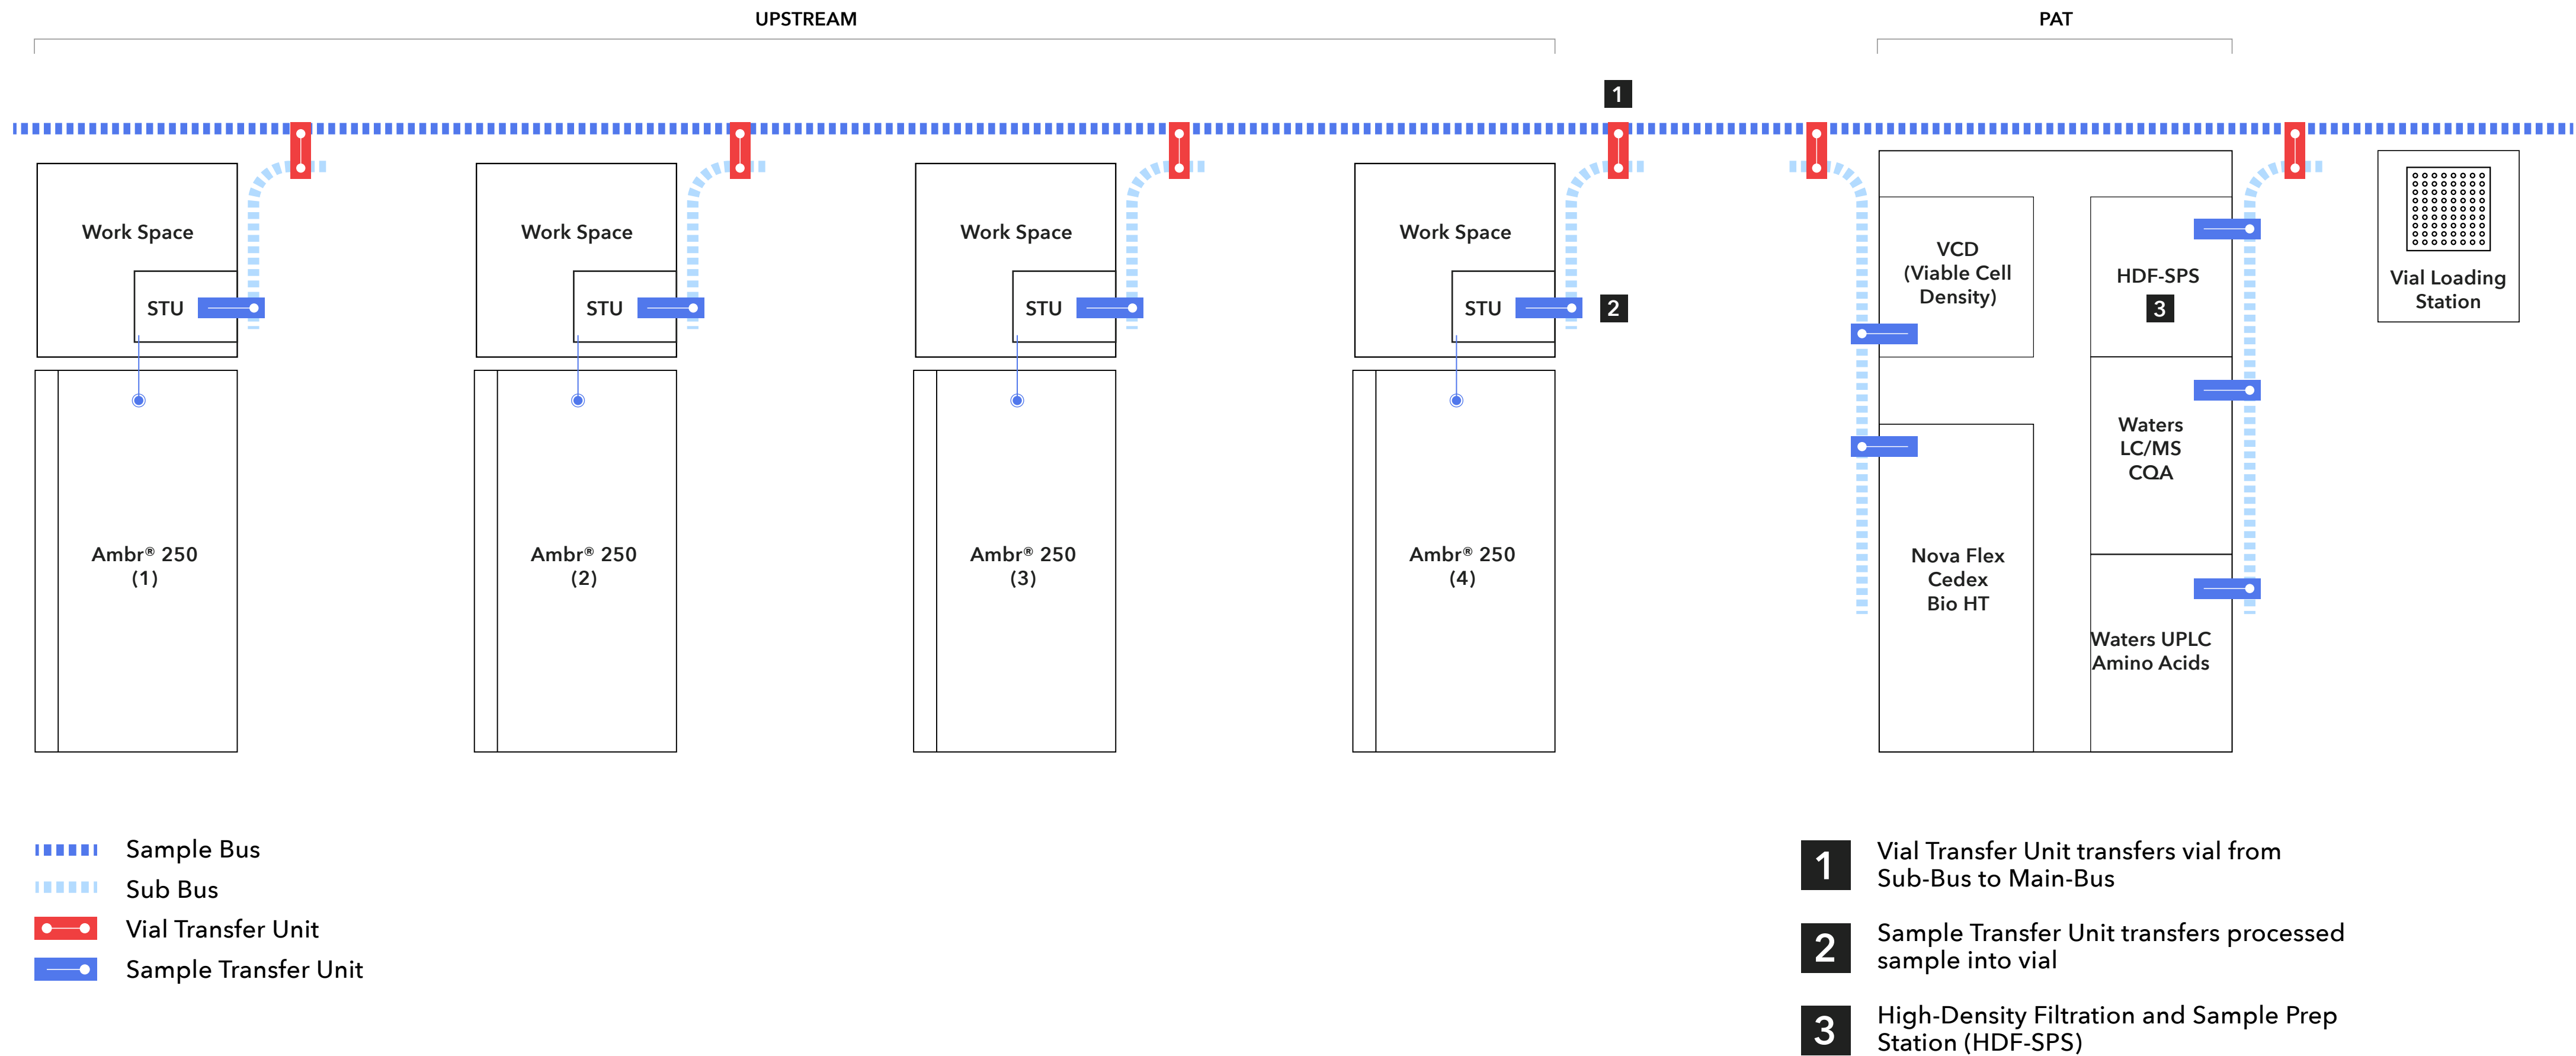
UPSTREAM

PAT

1

Work Space

STU

Ambr® 250
(1)

Work Space

STU

Ambr® 250
(2)

Work Space

STU

Ambr® 250
(3)

Work Space

STU

2

Ambr® 250
(4)

VCD
(Viable Cell
Density)

Nova Flex
Cedex
Bio HT

HDF-SPS
3

Waters
LC/MS
CQA

Waters UPLC
Amino Acids

Vial Loading
Station

Sample Bus
Sub Bus
Vial Transfer Unit
Sample Transfer Unit

1 Vial Transfer Unit transfers vial from Sub-Bus to Main-Bus

2 Sample Transfer Unit transfers processed sample into vial

3 High-Density Filtration and Sample Prep Station (HDF-SPS)